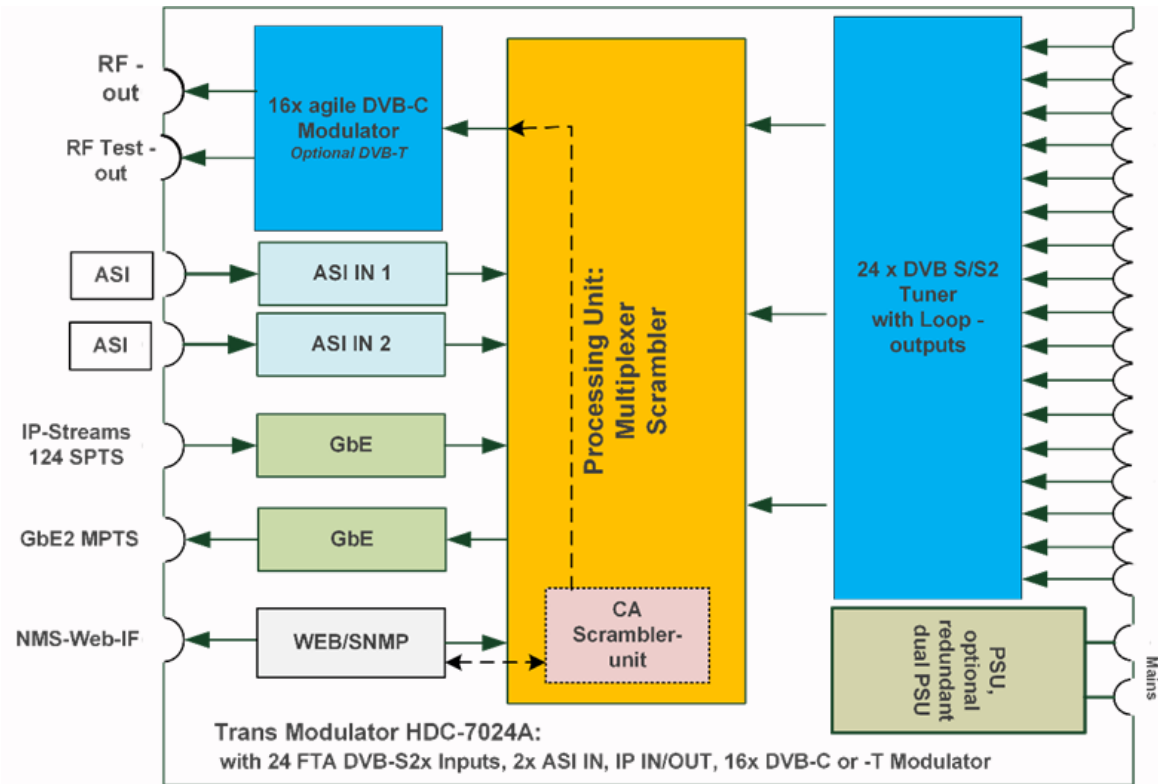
RF - out

RF Test - out

16x agile DVB-C Modulator
Optional DVB-T

ASI

ASI IN 1

ASI

ASI IN 2

IP-Streams 124 SPTS

GbE

GbE2 MPTS

GbE

NMS-Web-IF

WEB/SNMP

Processing Unit: Multiplexer Scrambler

CA Scrambler-unit

24 x DVB S/S2 Tuner with Loop - outputs

PSU, optional redundant dual PSU

Mains

Trans Modulator HDC-7024A:
with 24 FTA DVB-S2x Inputs, 2x ASI IN, IP IN/OUT, 16x DVB-C or -T Modulator